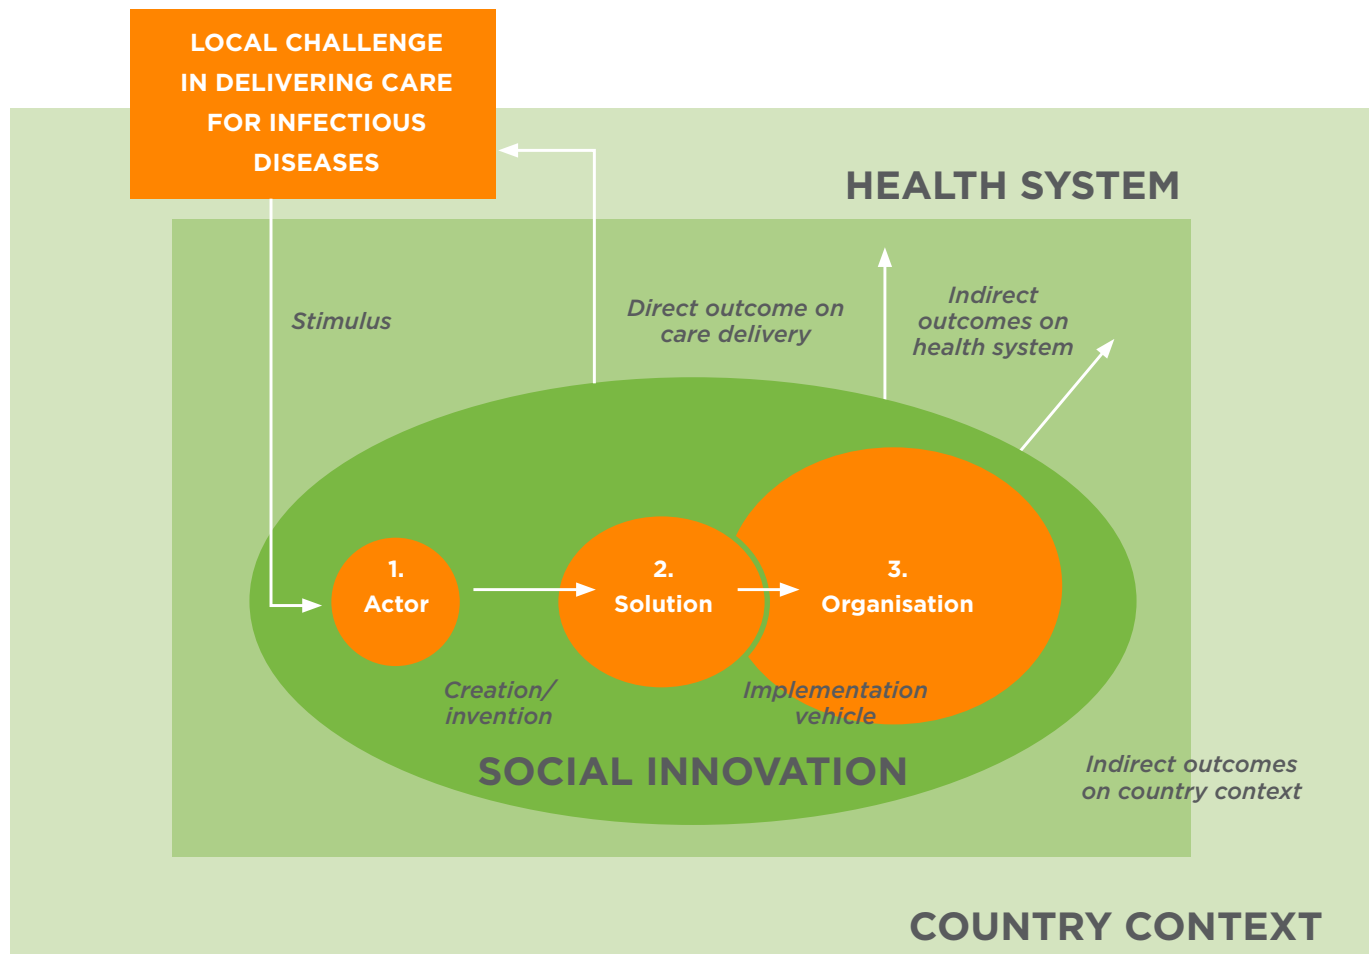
LOCAL CHALLENGE IN DELIVERING CARE FOR INFECTIOUS DISEASES

HEALTH SYSTEM

Stimulus

Direct outcome on care delivery

Indirect outcomes on health system

1. Actor

2. Solution

3. Organisation

Creation/ invention

Implementation vehicle

SOCIAL INNOVATION

Indirect outcomes on country context

COUNTRY CONTEXT